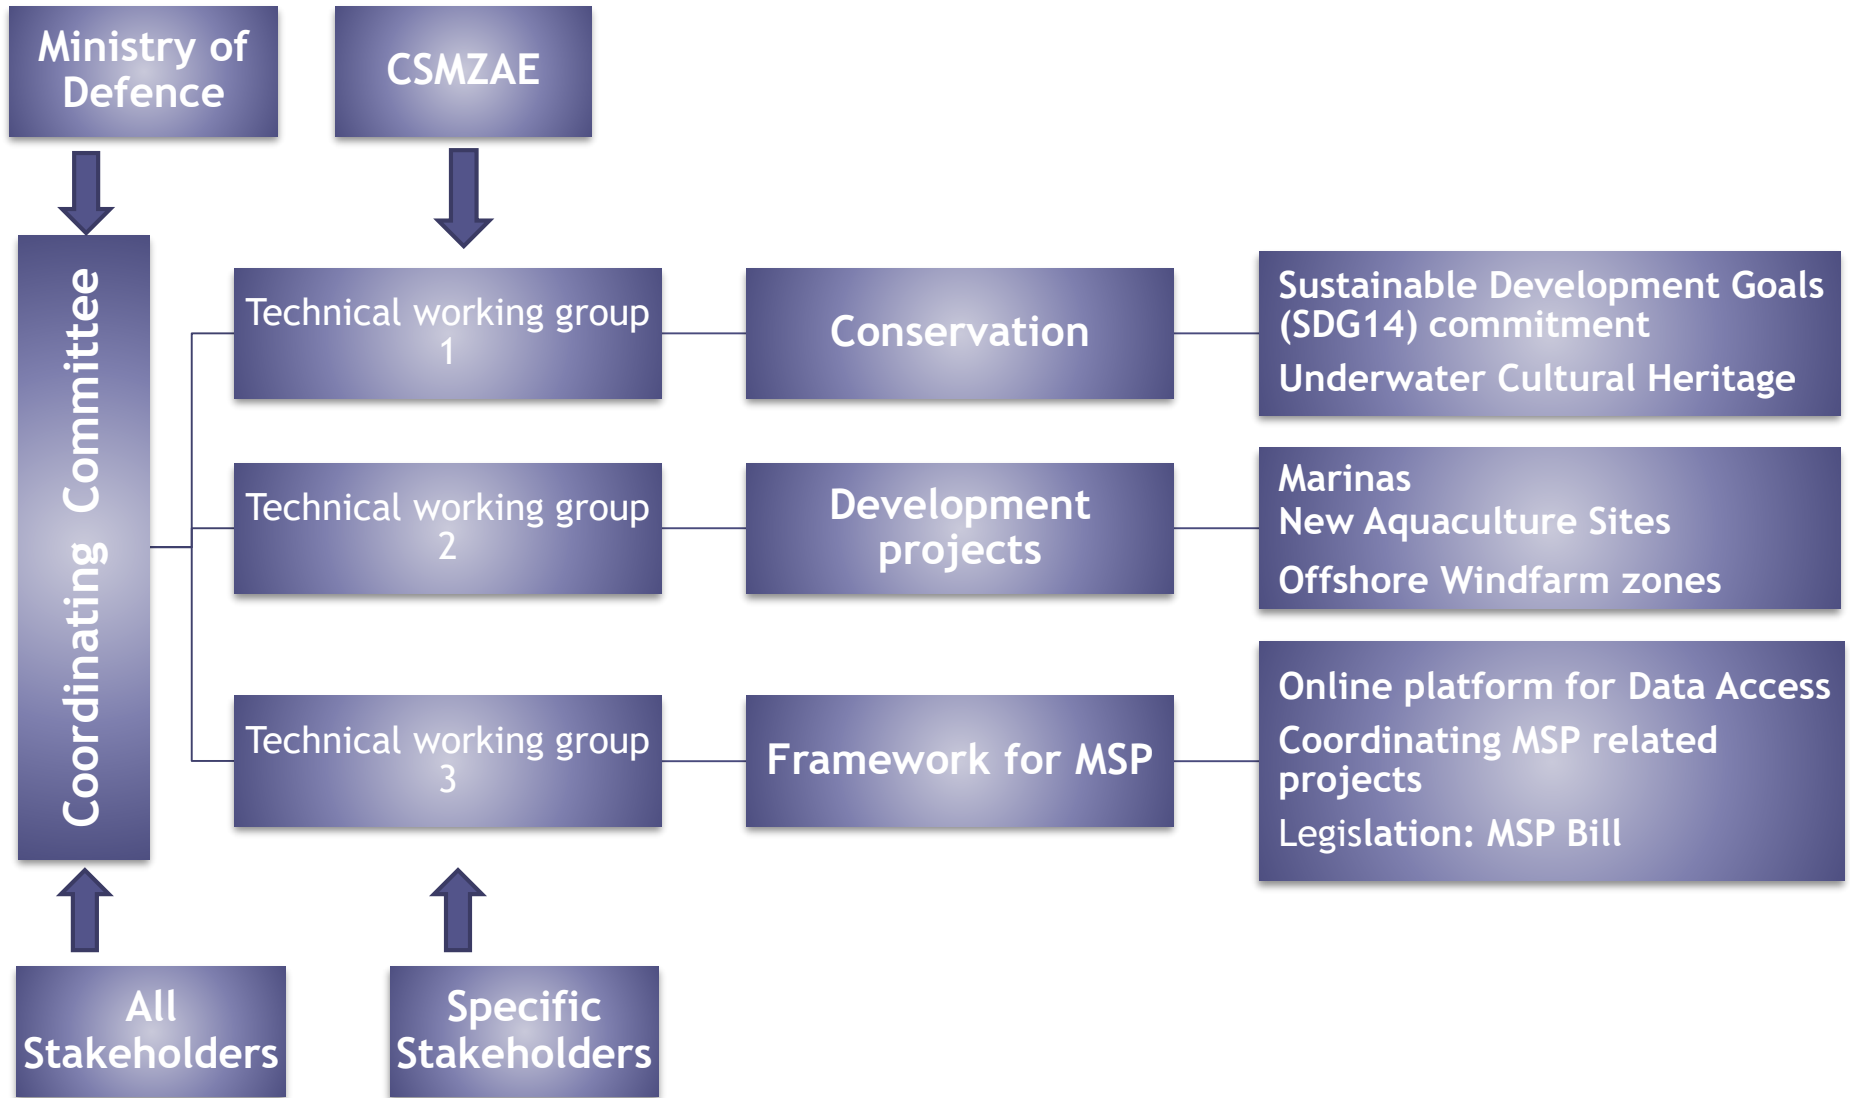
Ministry of Defence

CSMZAE

Coordinating Committee

Technical working group 1

Conservation

Sustainable Development Goals (SDG14) commitment

Underwater Cultural Heritage

Technical working group 2

Development projects

Marinas

New Aquaculture Sites

Offshore Windfarm zones

Technical working group 3

Framework for MSP

Online platform for Data Access

Coordinating MSP related projects

Legislation: MSP Bill

All Stakeholders

Specific Stakeholders